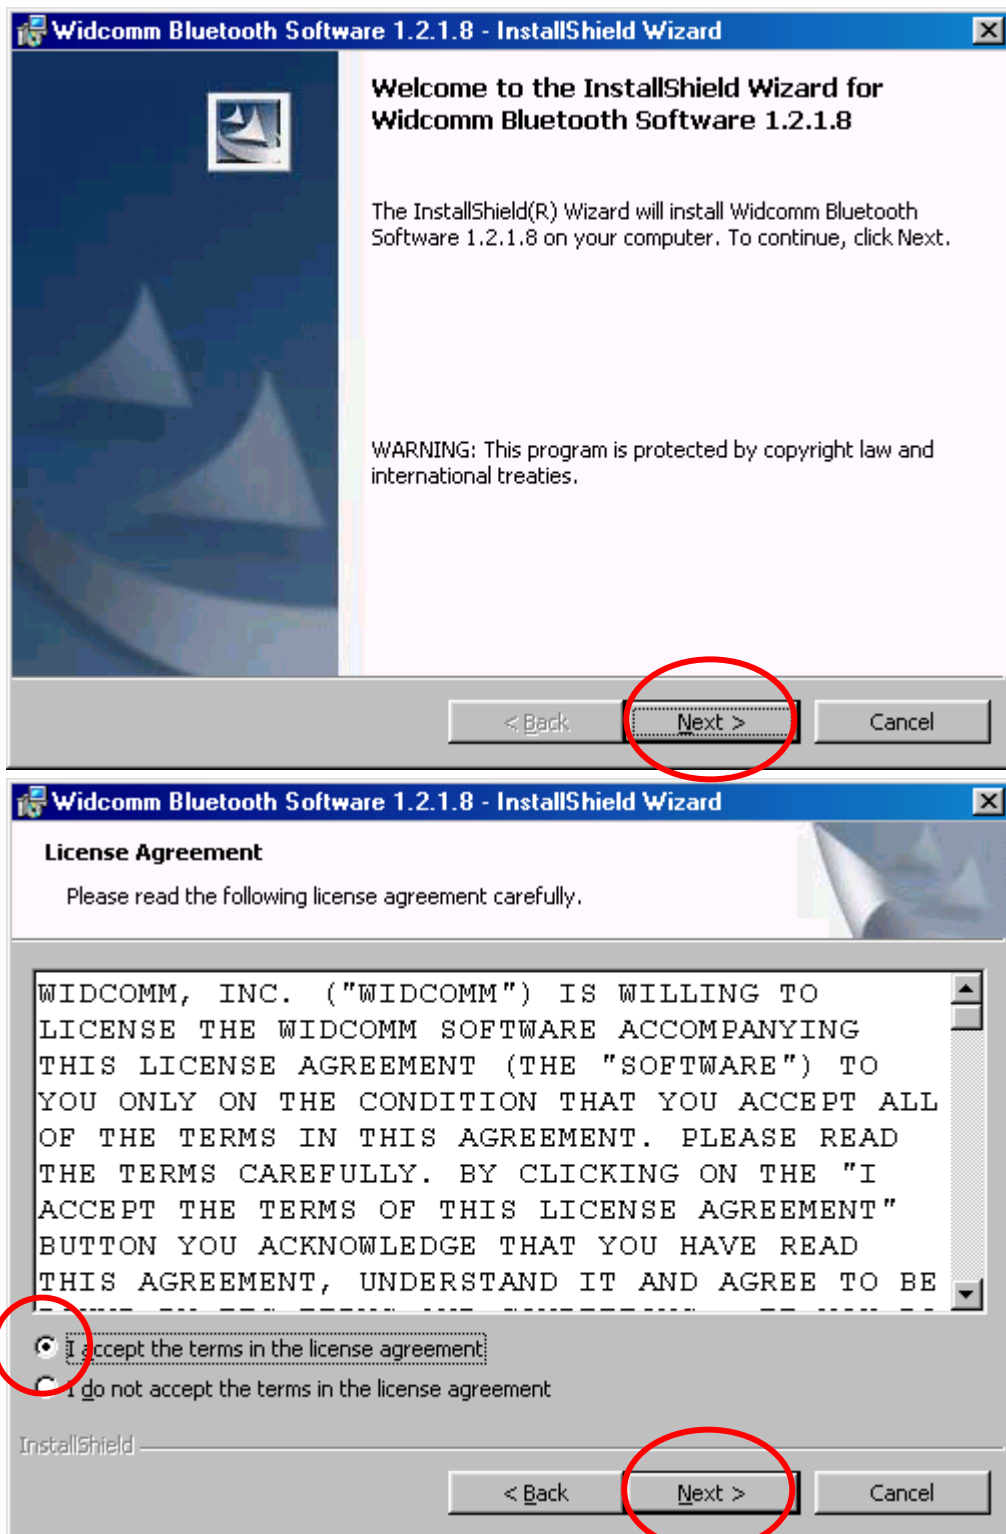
Widcomm Bluetooth Software 1.2.1.8 - InstallShield Wizard

Welcome to the InstallShield Wizard for Widcomm Bluetooth Software 1.2.1.8

The InstallShield(R) Wizard will install Widcomm Bluetooth Software 1.2.1.8 on your computer. To continue, click Next.

WARNING: This program is protected by copyright law and international treaties.

< Back
Next >
Cancel

Widcomm Bluetooth Software 1.2.1.8 - InstallShield Wizard

License Agreement

Please read the following license agreement carefully.

WIDCOMM, INC. ("WIDCOMM") IS WILLING TO LICENSE THE WIDCOMM SOFTWARE ACCOMPANYING THIS LICENSE AGREEMENT (THE "SOFTWARE") TO YOU ONLY ON THE CONDITION THAT YOU ACCEPT ALL OF THE TERMS IN THIS AGREEMENT. PLEASE READ THE TERMS CAREFULLY. BY CLICKING ON THE "I ACCEPT THE TERMS OF THIS LICENSE AGREEMENT" BUTTON YOU ACKNOWLEDGE THAT YOU HAVE READ THIS AGREEMENT, UNDERSTAND IT AND AGREE TO BE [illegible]

I accept the terms in the license agreement
I do not accept the terms in the license agreement

InstallShield

< Back
Next >
Cancel